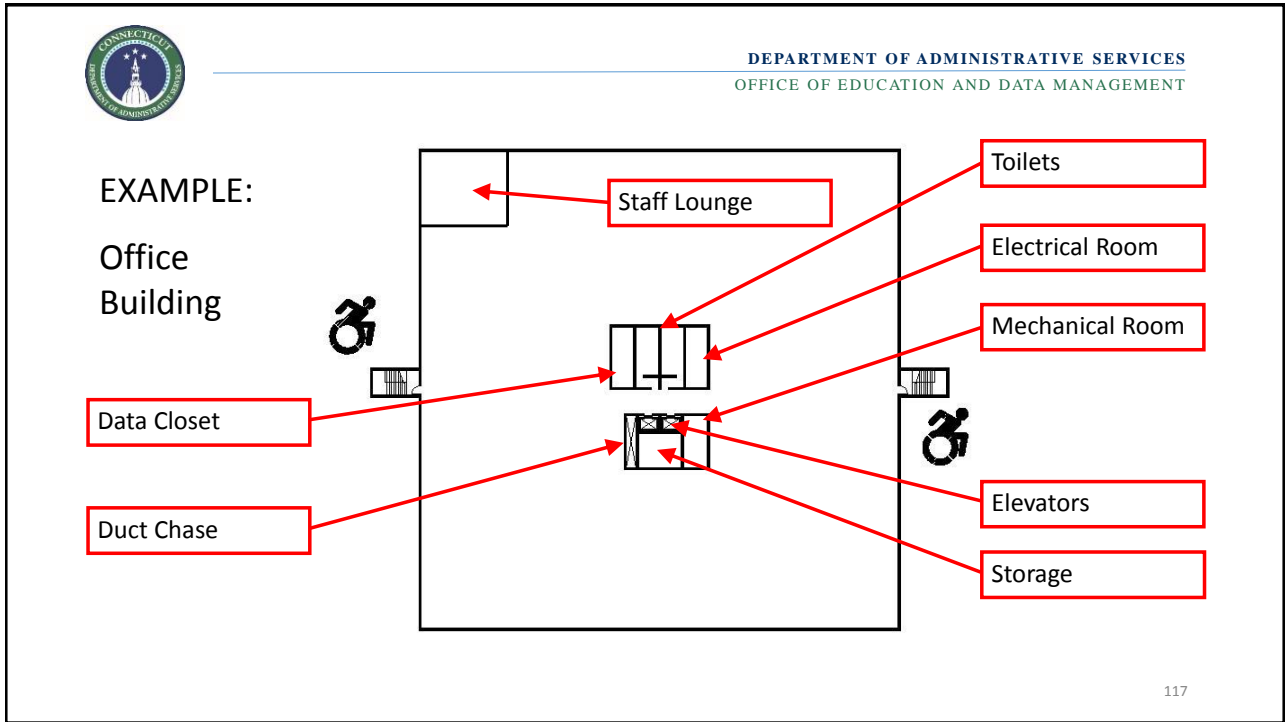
CONNECTICUT
DEPARTMENT OF ADMINISTRATIVE SERVICES

DEPARTMENT OF ADMINISTRATIVE SERVICES
OFFICE OF EDUCATION AND DATA MANAGEMENT

EXAMPLE:

Office Building

Staff Lounge

Toilets

Electrical Room

Mechanical Room

Data Closet

Duct Chase

Elevators

Storage

117